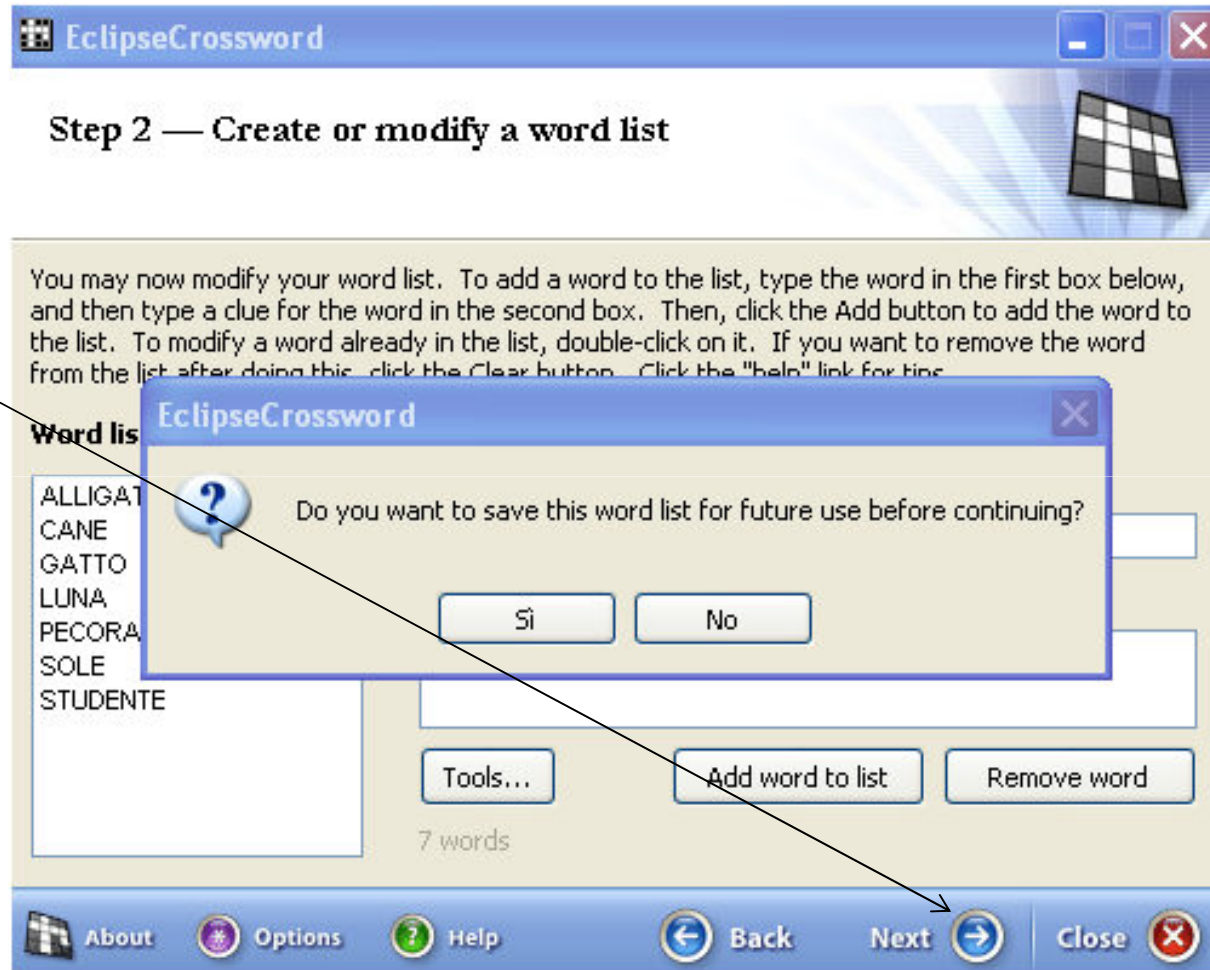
EclipseCrossword

Step 2 — Create or modify a word list

You may now modify your word list. To add a word to the list, type the word in the first box below, and then type a clue for the word in the second box. Then, click the Add button to add the word to the list. To modify a word already in the list, double-click on it. If you want to remove the word from the list after doing this, click the Clear button. Click the "help" link for tips.

Word lis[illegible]

ALLIGAT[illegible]
CANE
GATTO
LUNA
PECORA
SOLE
STUDENTE

EclipseCrossword

Do you want to save this word list for future use before continuing?

Sì
No

Tools...
Add word to list
Remove word

7 words

About
Options
Help
Back
Next
Close